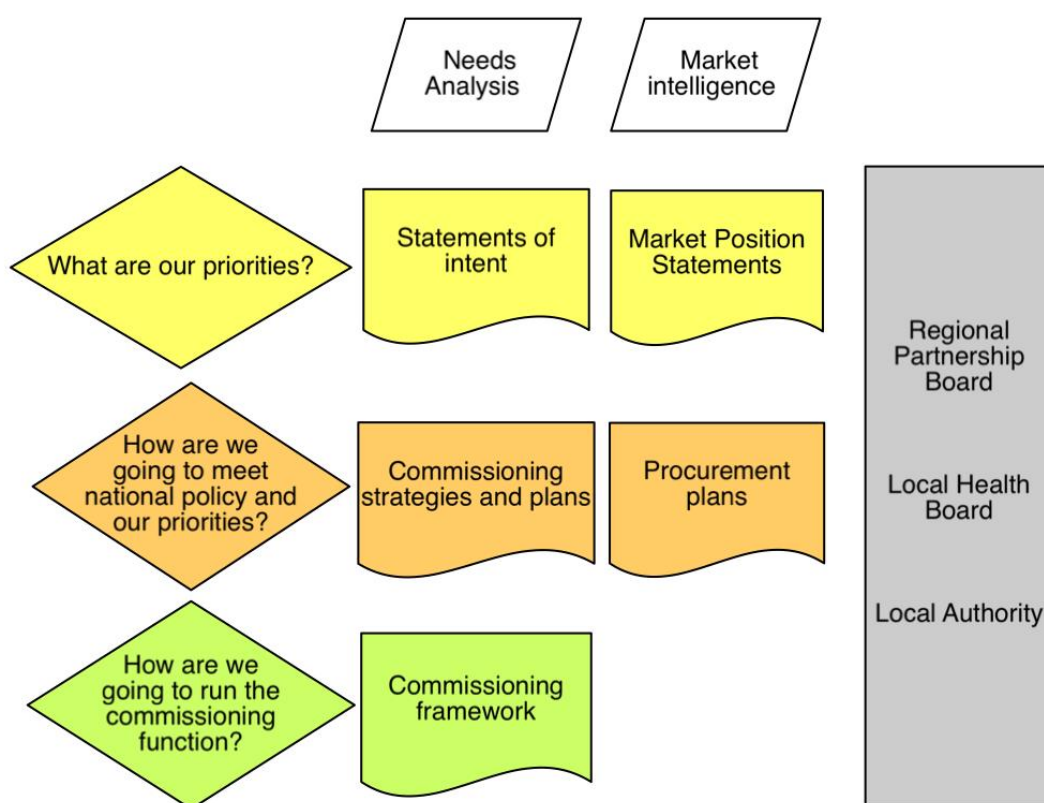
Needs Analysis

Market intelligence

What are our priorities?

Statements of intent

Market Position Statements

How are we going to meet national policy and our priorities?

Commissioning strategies and plans

Procurement plans

How are we going to run the commissioning function?

Commissioning framework

Regional Partnership Board

Local Health Board

Local Authority